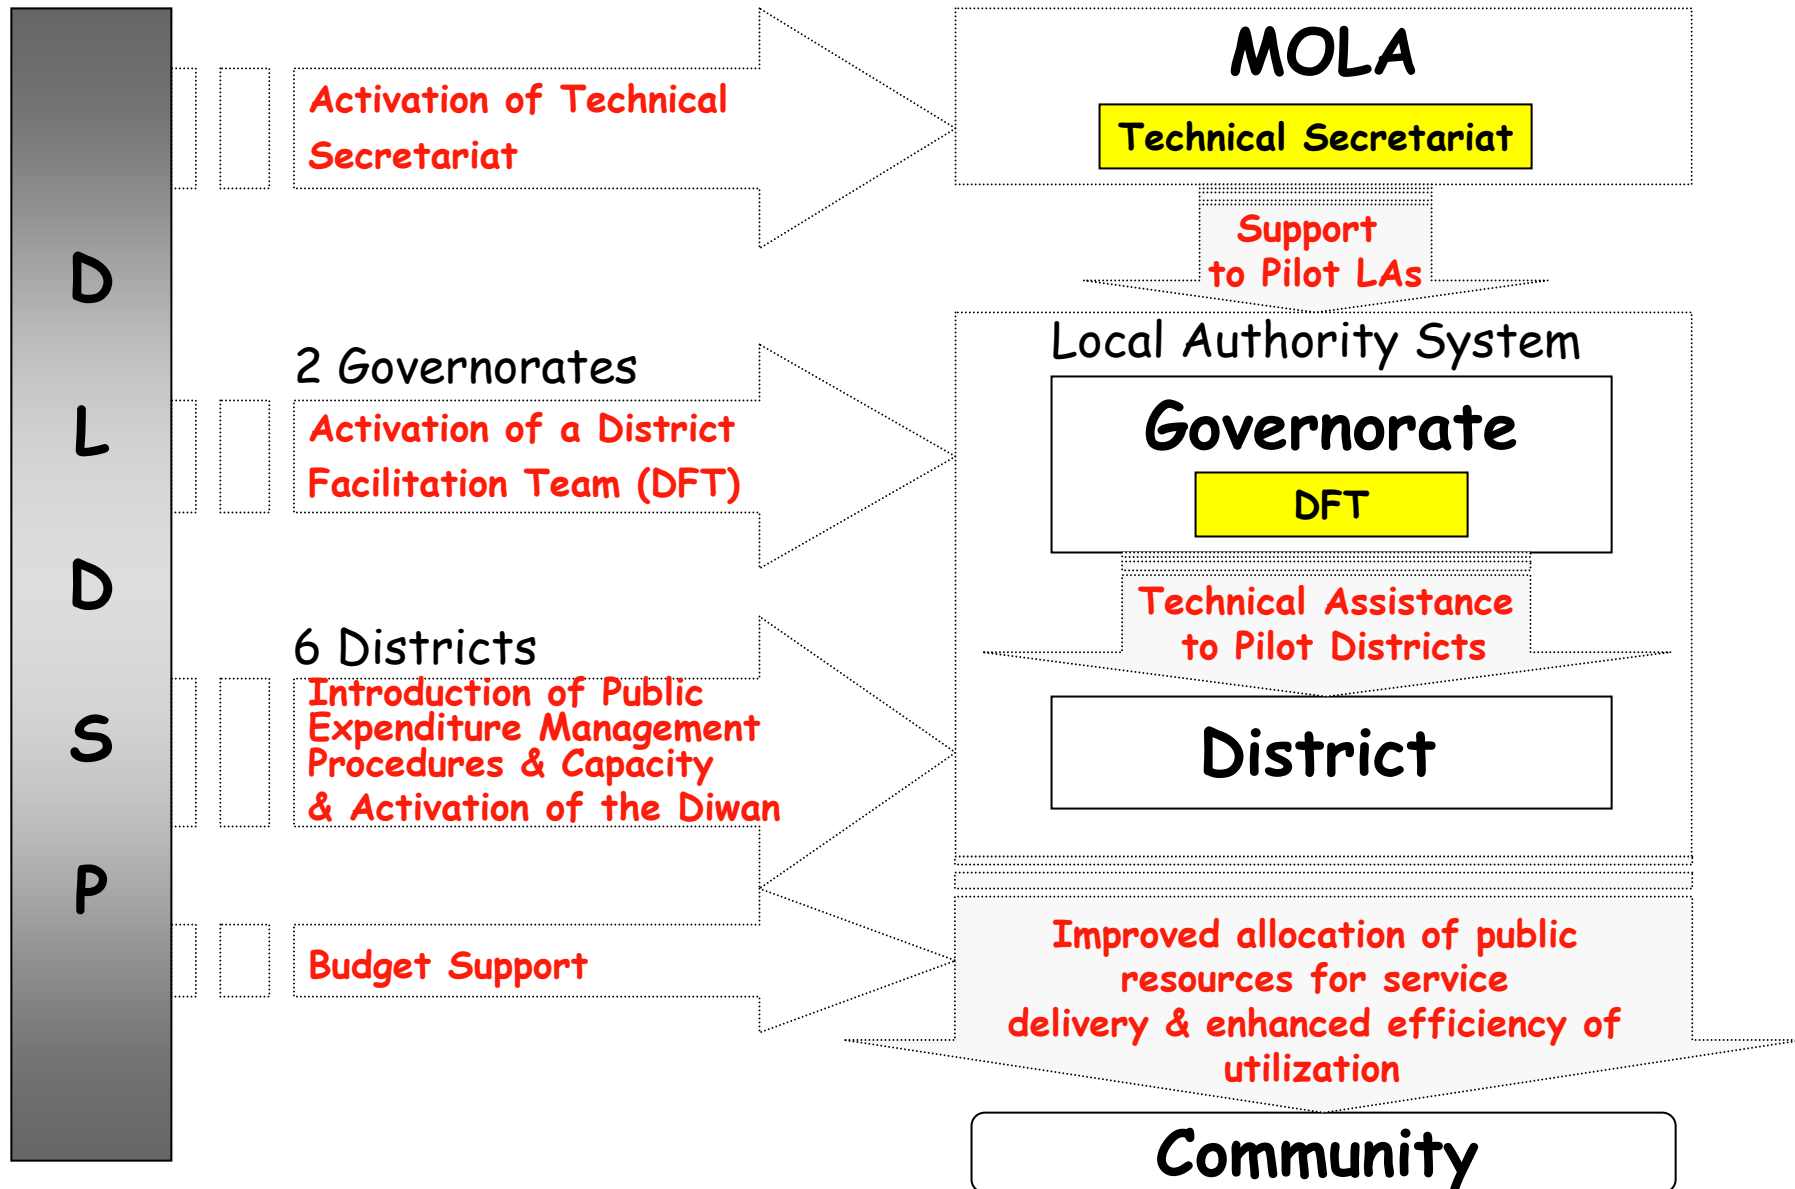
D
L
D
S
P

Activation of Technical Secretariat

MOLA

Technical Secretariat

Support to Pilot LAs

2 Governorates

Activation of a District Facilitation Team (DFT)

Local Authority System

Governorate

DFT

Technical Assistance to Pilot Districts

6 Districts

Introduction of Public Expenditure Management Procedures & Capacity & Activation of the Diwan

District

Budget Support

Improved allocation of public resources for service delivery & enhanced efficiency of utilization

Community